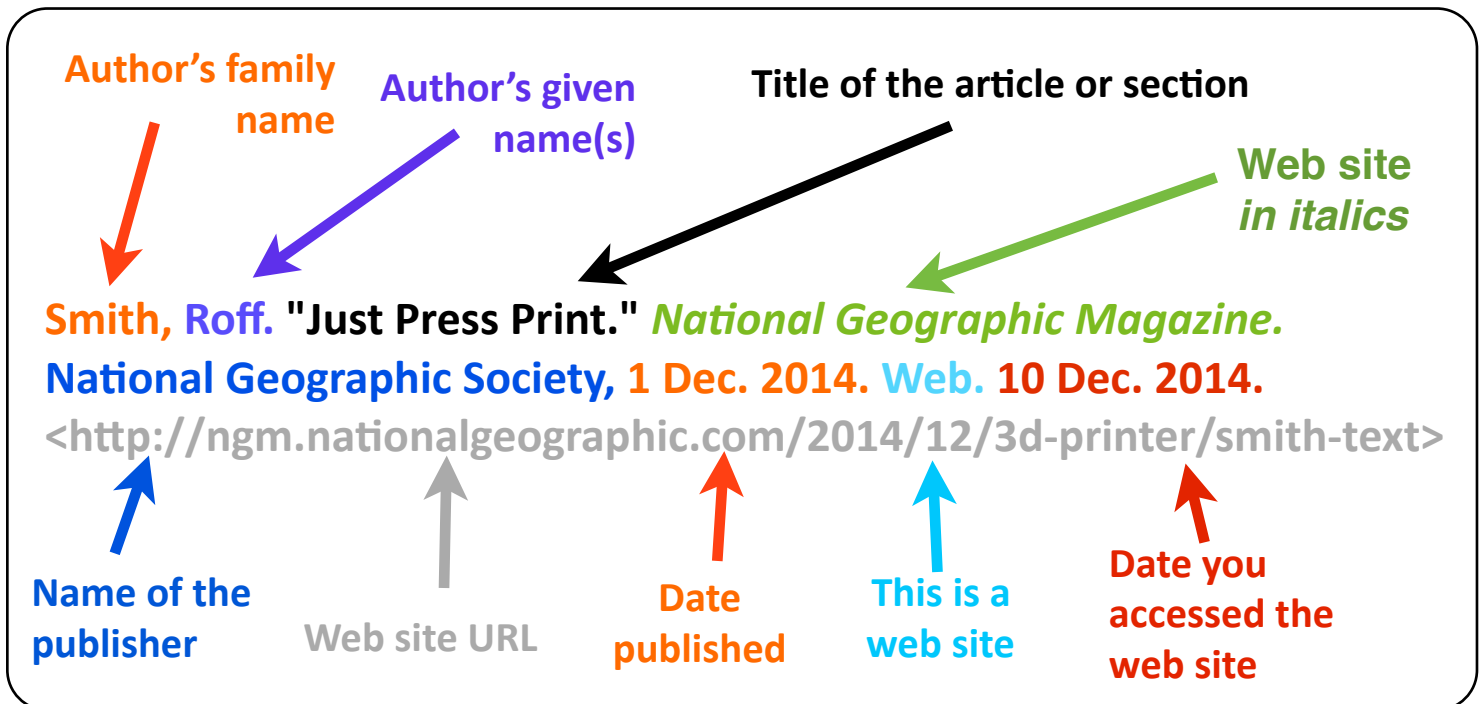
Author's family name

Author's given name(s)

Title of the article or section

Web site *in italics*

Smith, Roff. "Just Press Print." *National Geographic Magazine.* National Geographic Society, 1 Dec. 2014. Web. 10 Dec. 2014. <http://ngm.nationalgeographic.com/2014/12/3d-printer/smith-text>

Name of the publisher

Web site URL

Date published

This is a web site

Date you accessed the web site